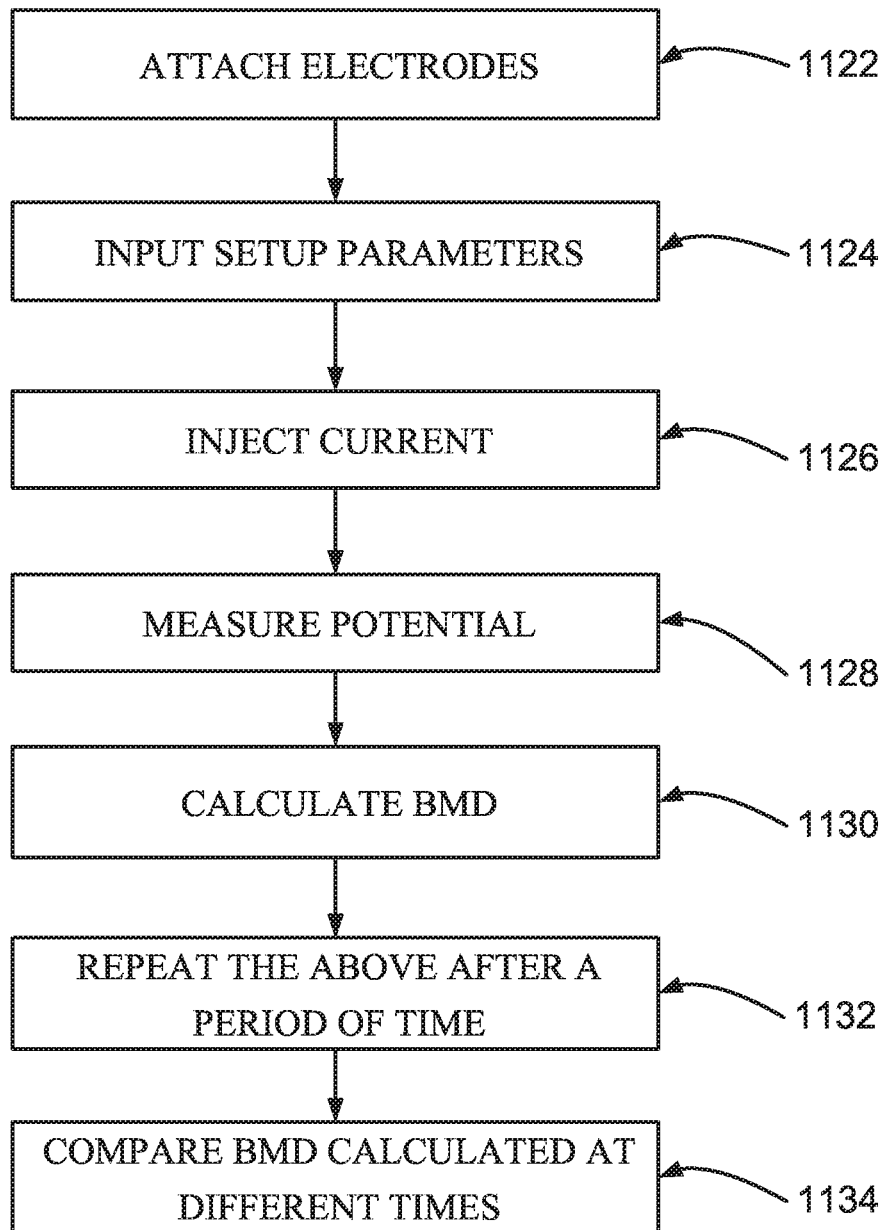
ATTACH ELECTRODES
1122

INPUT SETUP PARAMETERS
1124

INJECT CURRENT
1126

MEASURE POTENTIAL
1128

CALCULATE BMD
1130

REPEAT THE ABOVE AFTER A PERIOD OF TIME
1132

COMPARE BMD CALCULATED AT DIFFERENT TIMES
1134